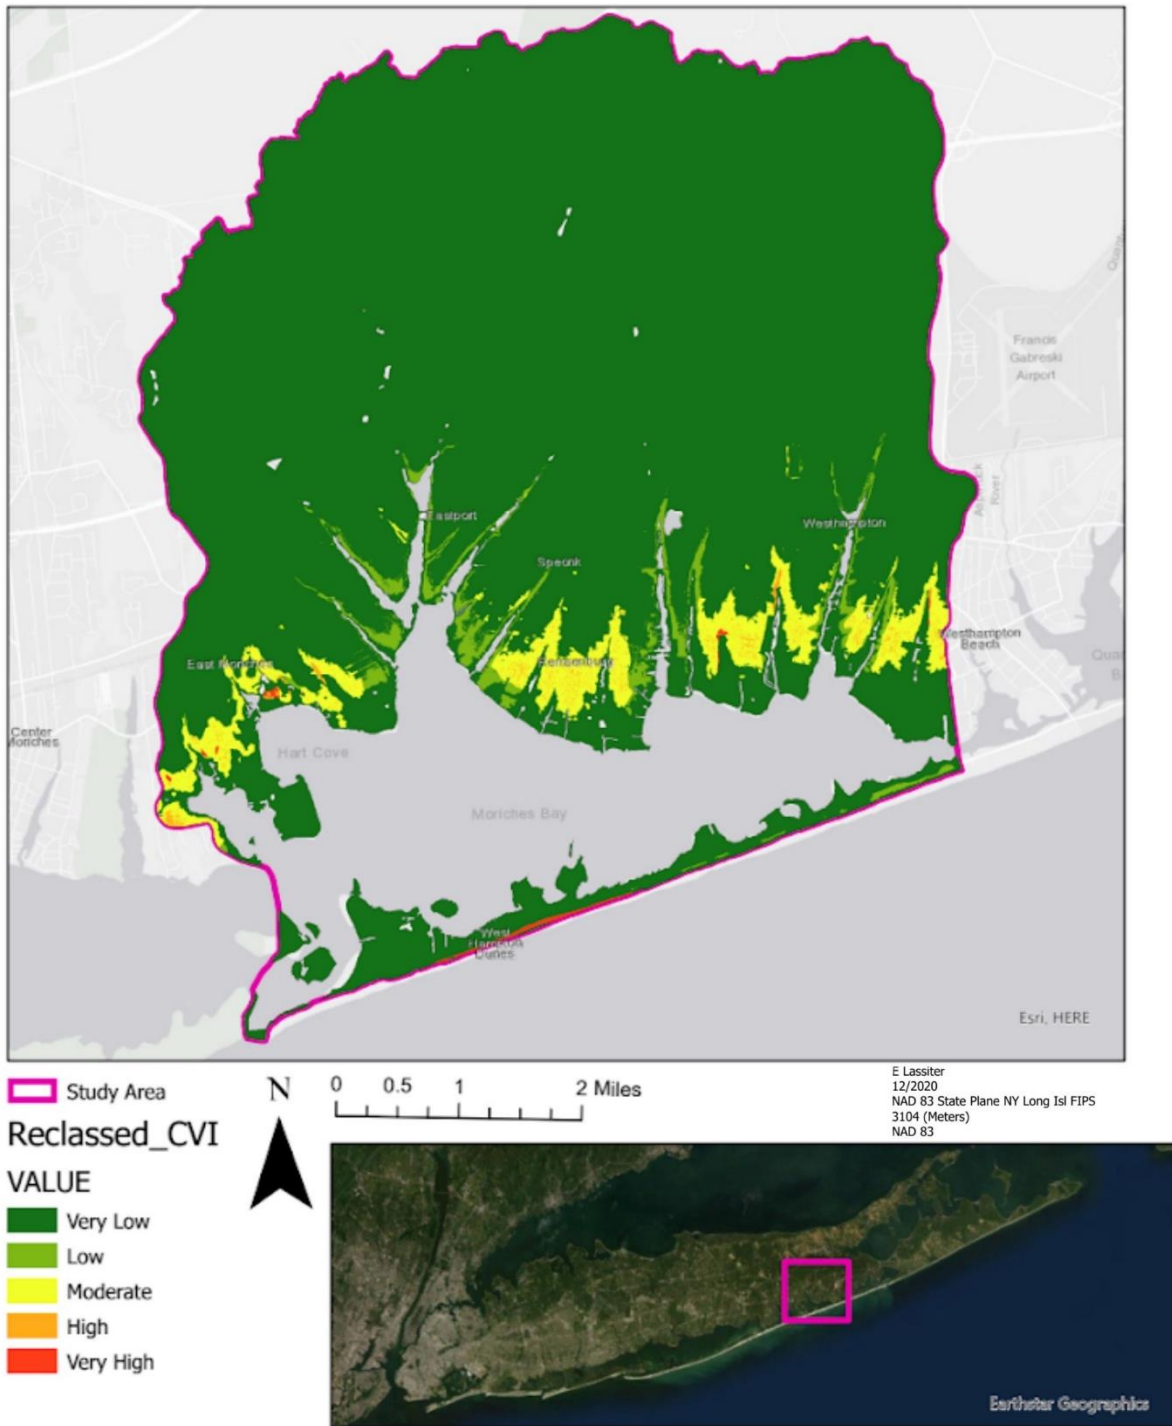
Francis Gabreski Airport

Eastport

Speonk

Westhampton

Westhampton Beach

East Moriches

Remsenburg

Center Moriches

Hart Cove

Moriches Bay

West Hampton Dunes

Esri, HERE

Study Area

Reclassed_CVI

VALUE

Very Low

Low

Moderate

High

Very High

N

0 0.5 1 2 Miles

E Lassiter
12/2020
NAD 83 State Plane NY Long Isl FIPS 3104 (Meters)
NAD 83

Earthstar Geographics